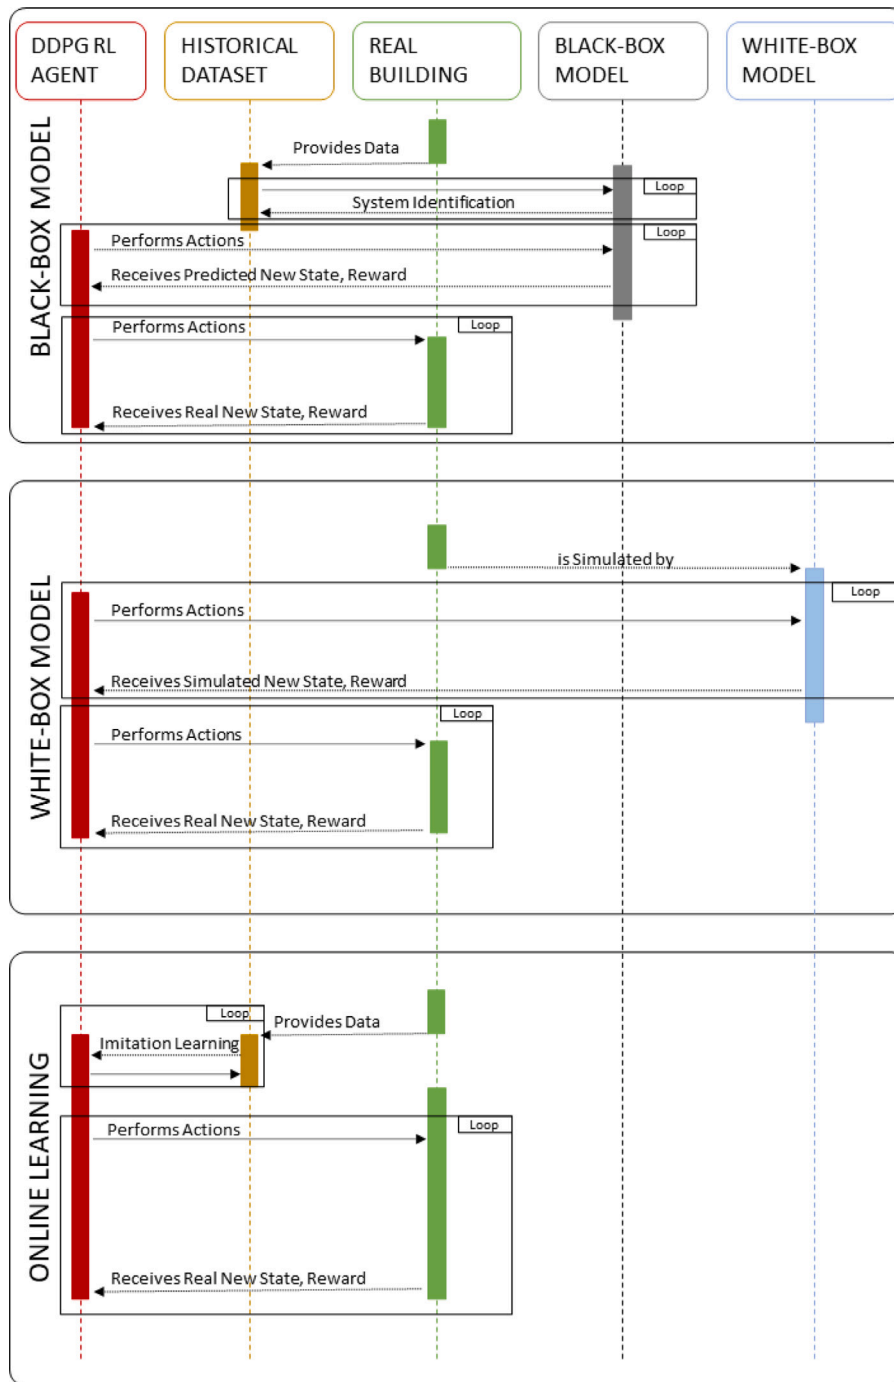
DDPG RL AGENT

HISTORICAL DATASET

REAL BUILDING

BLACK-BOX MODEL

WHITE-BOX MODEL

BLACK-BOX MODEL

Provides Data

Loop

System Identification

Loop

Performs Actions

Receives Predicted New State, Reward

Loop

Performs Actions

Receives Real New State, Reward

WHITE-BOX MODEL

is Simulated by

Loop

Performs Actions

Receives Simulated New State, Reward

Loop

Performs Actions

Receives Real New State, Reward

ONLINE LEARNING

Loop

Provides Data

Imitation Learning

Loop

Performs Actions

Receives Real New State, Reward